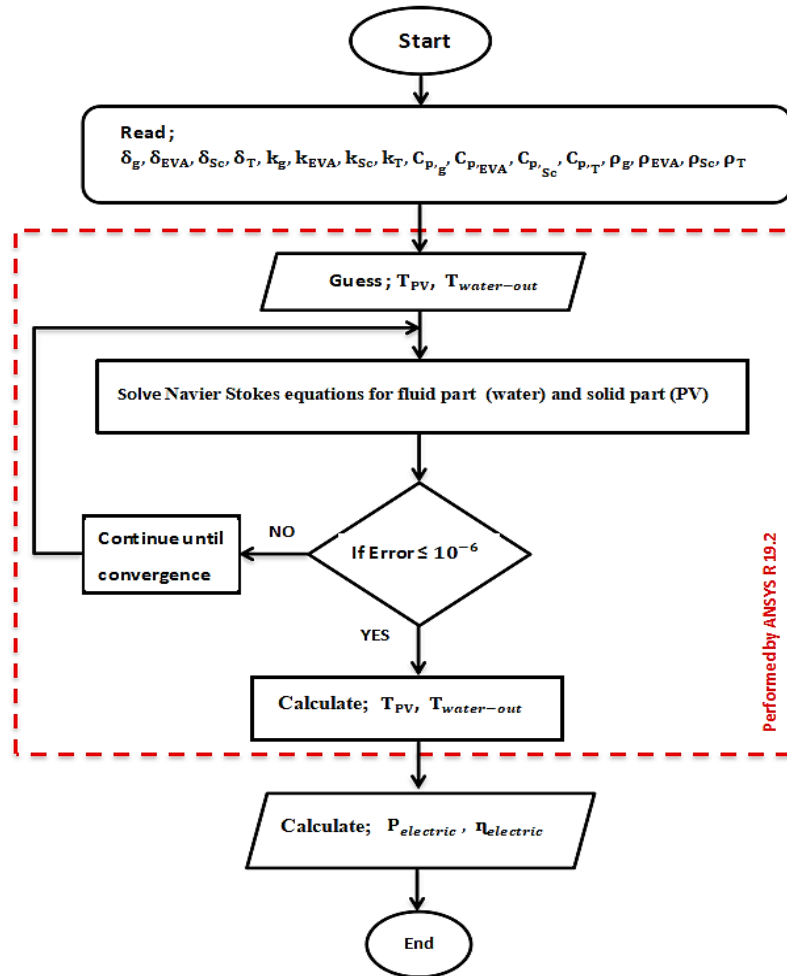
Start

Read ;
$\delta_g, \delta_{EVA}, \delta_{Sc}, \delta_T, k_g, k_{EVA}, k_{Sc}, k_T, C_{p_{/g}}, C_{p_{/EVA}}, C_{p_{/Sc}}, C_{p_{/T}}, \rho_g, \rho_{EVA}, \rho_{Sc}, \rho_T$

Guess ; $T_{PV}$, $T_{water-out}$

Solve Navier Stokes equations for fluid part (water) and solid part (PV)

If Error ≤ $10^{-6}$

NO

Continue until convergence

YES

Calculate; $T_{PV}$, $T_{water-out}$

Performed by ANSYS R 19.2

Calculate; $P_{electric}$, $\eta_{electric}$

End